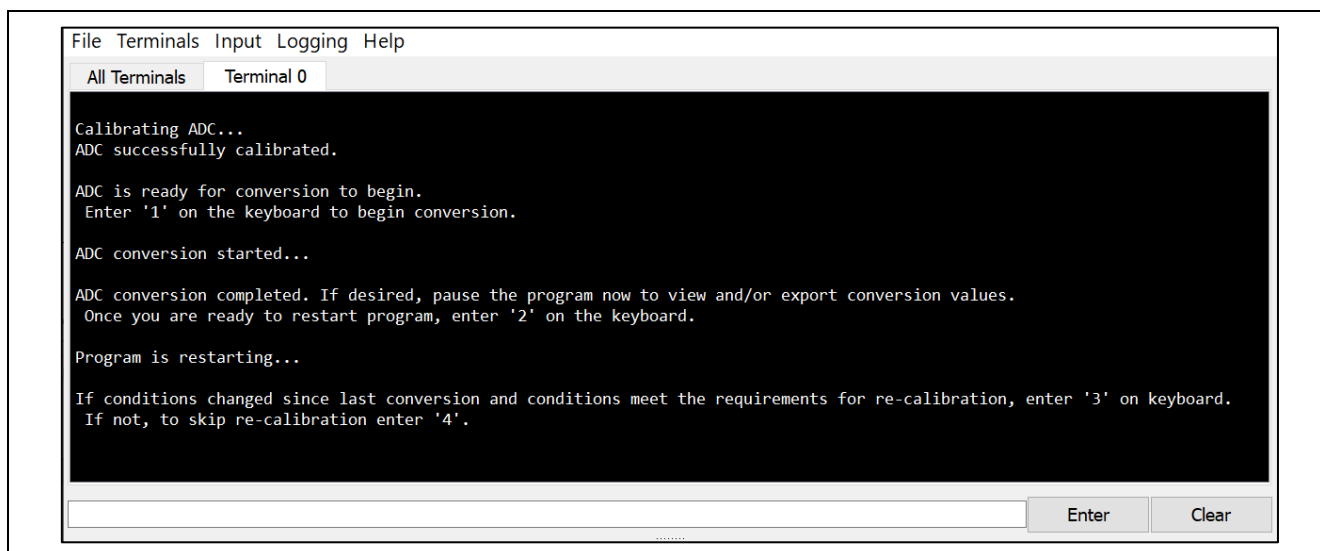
File Terminals Input Logging Help

All Terminals Terminal 0

Calibrating ADC...
ADC successfully calibrated.

ADC is ready for conversion to begin.
Enter '1' on the keyboard to begin conversion.

ADC conversion started...

ADC conversion completed. If desired, pause the program now to view and/or export conversion values.
Once you are ready to restart program, enter '2' on the keyboard.

Program is restarting...

If conditions changed since last conversion and conditions meet the requirements for re-calibration, enter '3' on keyboard.
If not, to skip re-calibration enter '4'.

Enter Clear